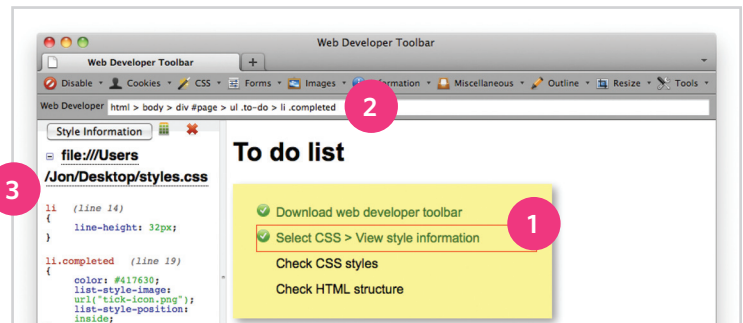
Web Developer Toolbar

Web Developer Toolbar

+

Disable Cookies CSS Forms Images Information Miscellaneous Outline Resize Tools

Web Developer html > body > div #page > ul .to-do > li .completed

2

Style Information

file:///Users /Jon/Desktop/styles.css

3

li (line 14)
{
line-height: 32px;
}

li.completed (line 19)
{
color: #417630;
list-style-image: url("tick-icon.png");
list-style-position: inside;

To do list

Download web developer toolbar

Select CSS > View style information

1

Check CSS styles

Check HTML structure